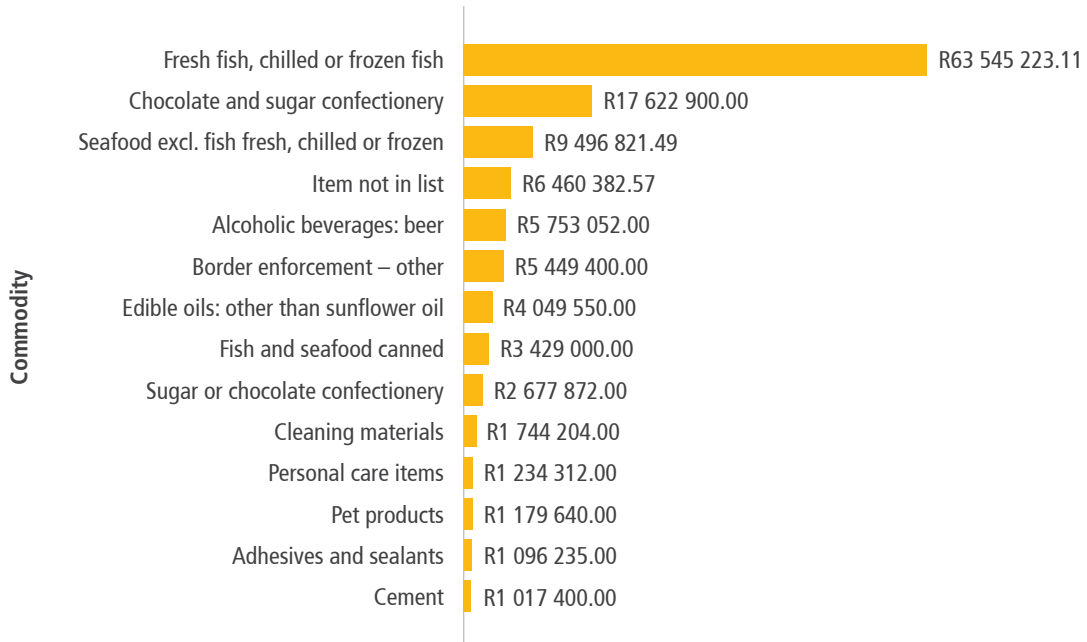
Commodity

| Commodity | Value |
|---|---|
| Fresh fish, chilled or frozen fish | R63 545 223.11 |
| Chocolate and sugar confectionery | R17 622 900.00 |
| Seafood excl. fish fresh, chilled or frozen | R9 496 821.49 |
| Item not in list | R6 460 382.57 |
| Alcoholic beverages: beer | R5 753 052.00 |
| Border enforcement – other | R5 449 400.00 |
| Edible oils: other than sunflower oil | R4 049 550.00 |
| Fish and seafood canned | R3 429 000.00 |
| Sugar or chocolate confectionery | R2 677 872.00 |
| Cleaning materials | R1 744 204.00 |
| Personal care items | R1 234 312.00 |
| Pet products | R1 179 640.00 |
| Adhesives and sealants | R1 096 235.00 |
| Cement | R1 017 400.00 |